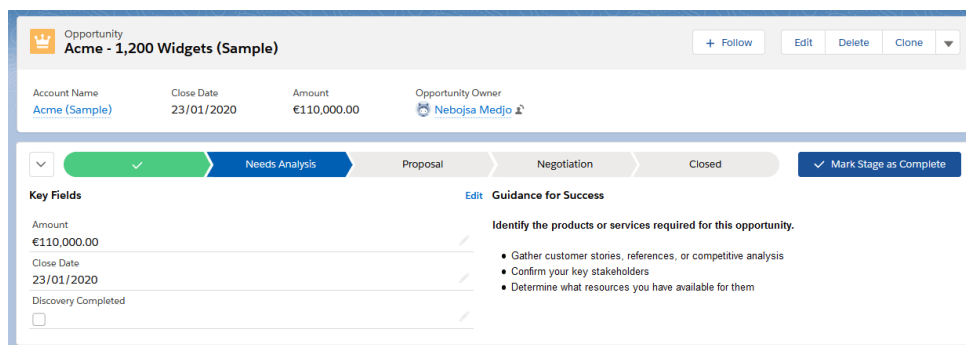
Opportunity
Acme - 1,200 Widgets (Sample)

+ Follow | Edit | Delete | Clone

Account Name
Acme (Sample)

Close Date
23/01/2020

Amount
€110,000.00

Opportunity Owner
Nebojsa Medjo

✓ | Needs Analysis | Proposal | Negotiation | Closed

✓ Mark Stage as Complete

Key Fields

Edit

Amount
€110,000.00

Close Date
23/01/2020

Discovery Completed

Guidance for Success

Identify the products or services required for this opportunity.

• Gather customer stories, references, or competitive analysis
• Confirm your key stakeholders
• Determine what resources you have available for them